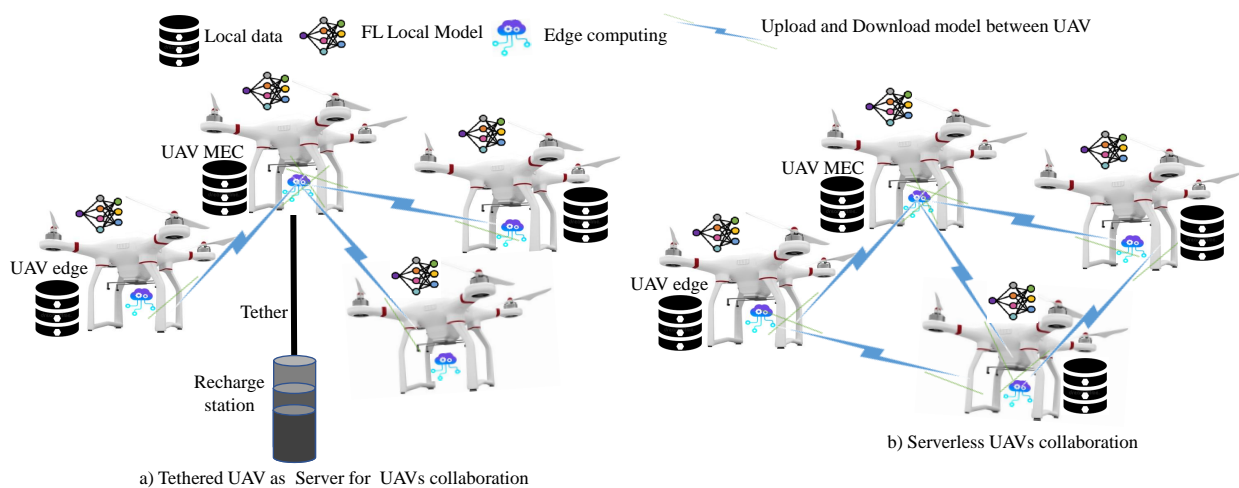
Local data FL Local Model Edge computing Upload and Download model between UAV

UAV MEC

UAV edge

Tether

Recharge station

a) Tethered UAV as Server for UAVs collaboration

UAV MEC

UAV edge

b) Serverless UAVs collaboration